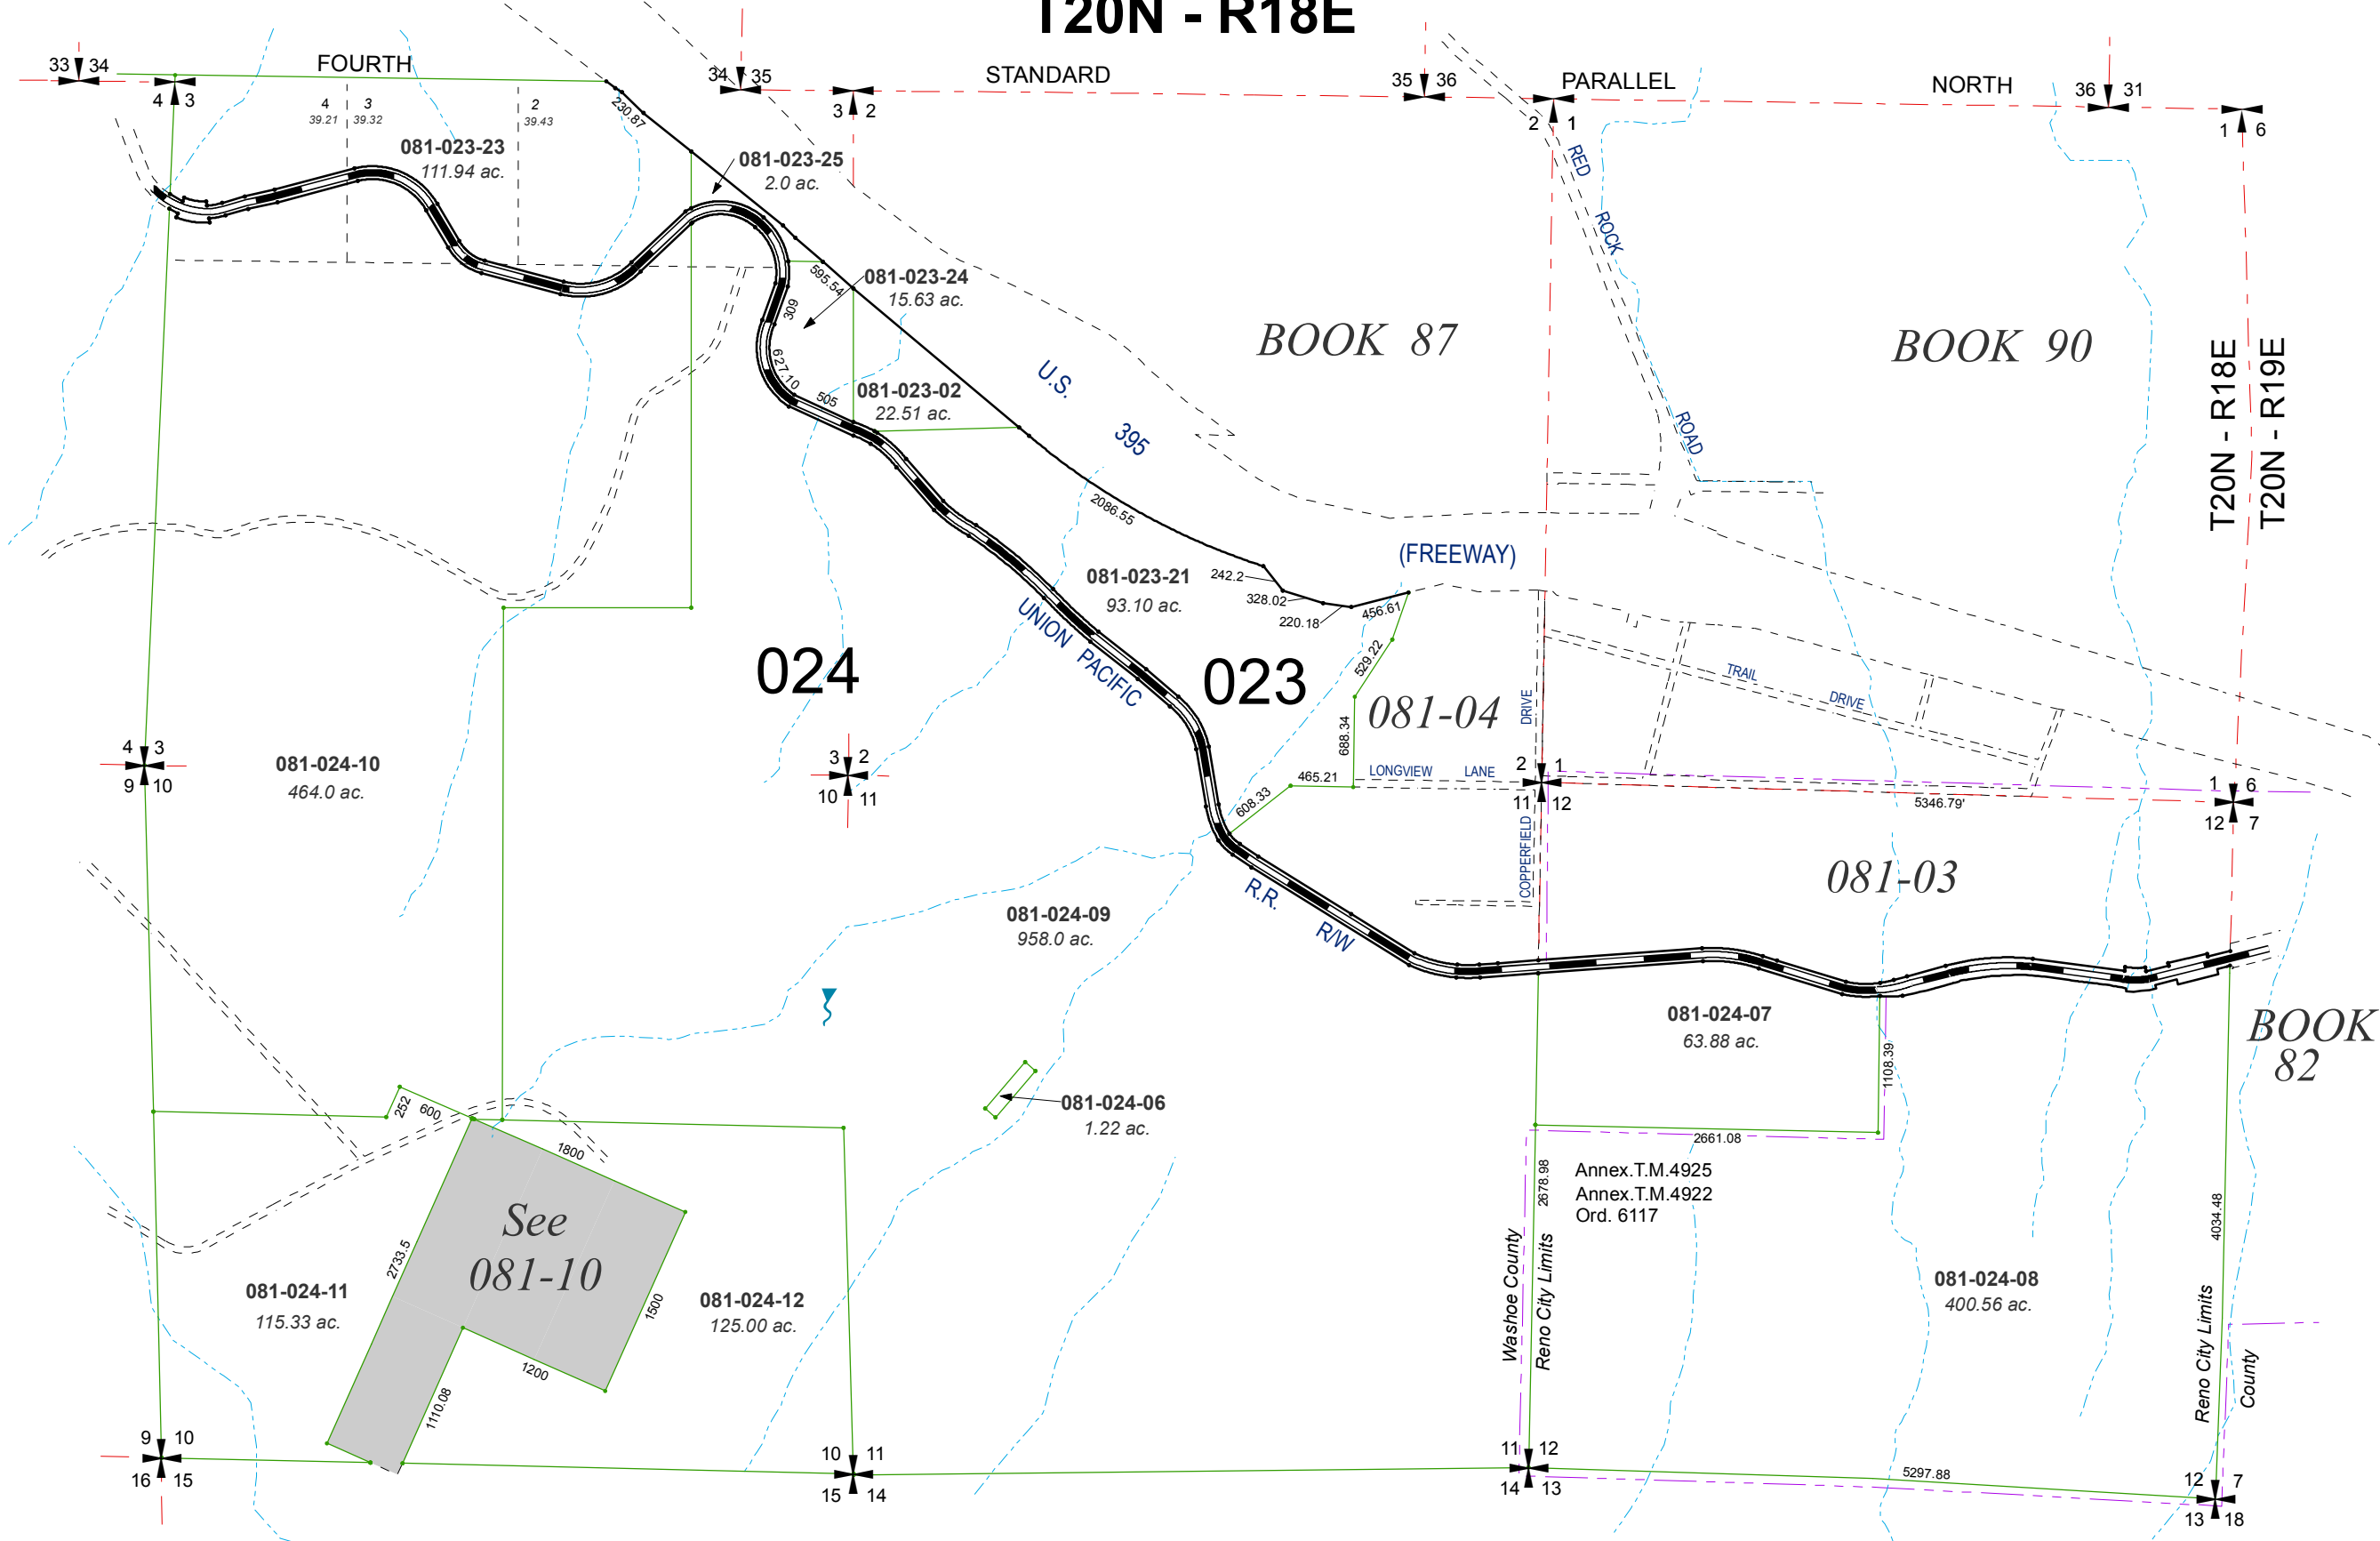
T20N - R18E

33 34 4 3 FOURTH 34 35 3 2 STANDARD 35 36 2 1 PARALLEL NORTH 36 31 1 6

4 39.21 3 39.32 2 39.43

081-023-23
111.94 ac.

230.87

081-023-25
2.0 ac.

081-023-24
15.63 ac.

595.54 309 627.10 505

081-023-02
22.51 ac.

U.S. 395

BOOK 87

BOOK 90

RED ROCK ROAD

T20N - R18E
T20N - R19E

2086.55

(FREEWAY)

081-023-21
93.10 ac.

242.2 328.02 220.18 456.61 529.22

UNION PACIFIC

024

023

081-04

688.34

DRIVE

TRAIL DRIVE

4 3 9 10

081-024-10
464.0 ac.

3 2 10 11

608.33 465.21 LONGVIEW LANE 2 1 11 12

5346.79'

1 6 12 7

081-03

COPPERFIELD

R.R. R/W

081-024-09
958.0 ac.

081-024-07
63.88 ac.

1108.39

BOOK 82

081-024-06
1.22 ac.

252 600 1800

2661.08

2678.98

Annex.T.M.4925
Annex.T.M.4922
Ord. 6117

See
081-10

2733.5 1500 1200 1110.08

081-024-11
115.33 ac.

081-024-12
125.00 ac.

Washoe County
Reno City Limits

081-024-08
400.56 ac.

4034.48

Reno City Limits
County

9 10 16 15 10 11 15 14 11 12 14 13

5297.88

12 7 13 18